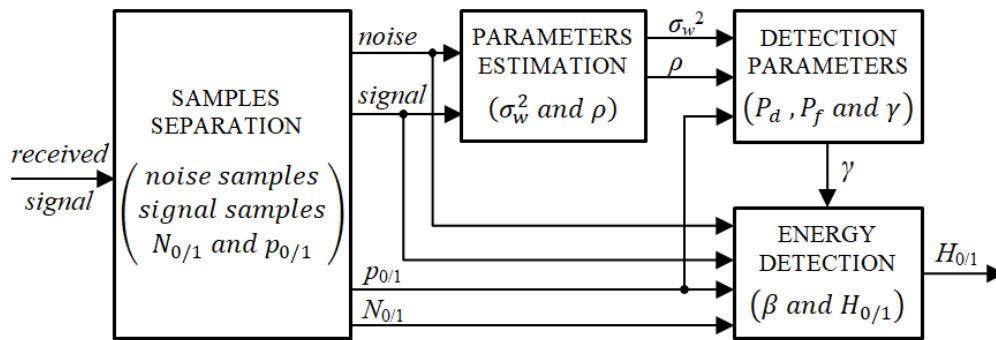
received signal

SAMPLES SEPARATION
$\begin{pmatrix} noise\ samples \\ signal\ samples \\ N_{0/1}\ and\ p_{0/1} \end{pmatrix}$

noise

signal

$p_{0/1}$

$N_{0/1}$

PARAMETERS ESTIMATION
$(\sigma_w^2\ and\ \rho)$

$\sigma_w{}^2$

$\rho$

DETECTION PARAMETERS
$(P_d\ , P_f\ and\ \gamma)$

$\gamma$

ENERGY DETECTION
$(\beta\ and\ H_{0/1})$

$H_{0/1}$